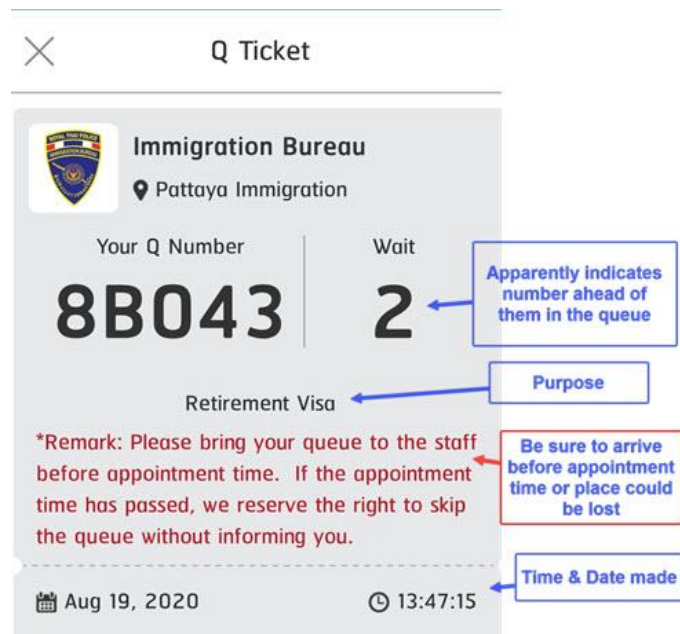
Q Ticket

Immigration Bureau

Pattaya Immigration

Your Q Number
8B043

Wait
2

Apparently indicates number ahead of them in the queue

Retirement Visa

Purpose

*Remark: Please bring your queue to the staff before appointment time. If the appointment time has passed, we reserve the right to skip the queue without informing you.

Be sure to arrive before appointment time or place could be lost

Aug 19, 2020

13:47:15

Time & Date made